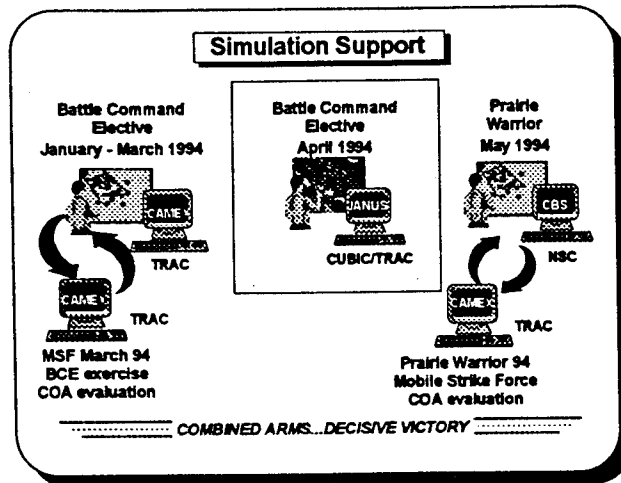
Simulation Support

Battle Command Elective January - March 1994

CAMEX

TRAC

CAMEX

TRAC

MSF March 94 BCE exercise COA evaluation

Battle Command Elective April 1994

JANUS

CUBIC/TRAC

Prairie Warrior May 1994

CBS

NSC

CAMEX

TRAC

Prairie Warrior 94 Mobile Strike Force COA evaluation

COMBINED ARMS...DECISIVE VICTORY